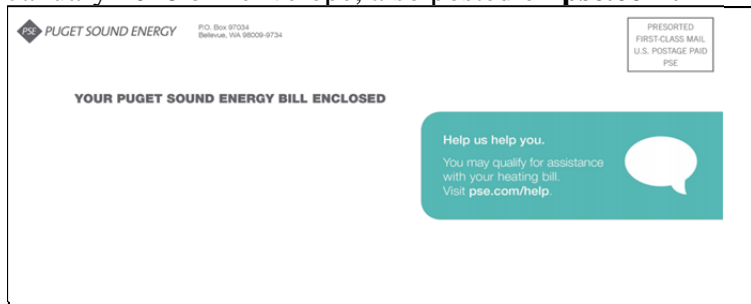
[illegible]

PSE PUGET SOUND ENERGY
P.O. Box 97034
Bellevue, WA 98009-9734

PRESORTED
FIRST-CLASS MAIL
U.S. POSTAGE PAID
PSE

YOUR PUGET SOUND ENERGY BILL ENCLOSED

Help us help you.

You may qualify for assistance with your heating bill. Visit pse.com/help.